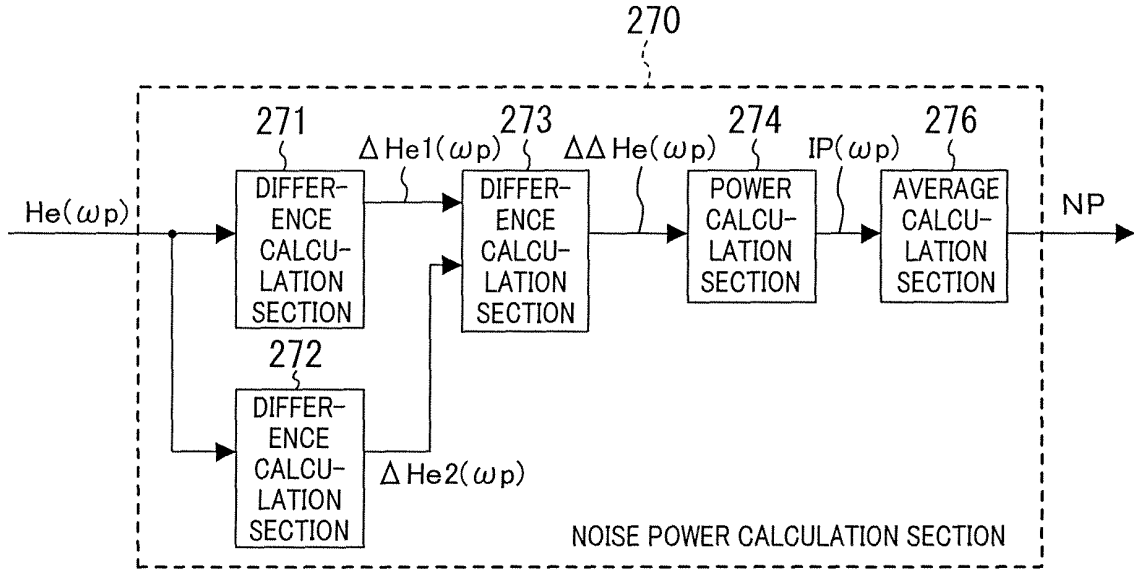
270

271

$\Delta He1(\omega p)$

273

$\Delta\Delta He(\omega p)$

274

$IP(\omega p)$

276

$He(\omega p)$

DIFFERENCE CALCULATION SECTION

DIFFERENCE CALCULATION SECTION

POWER CALCULATION SECTION

AVERAGE CALCULATION SECTION

NP

272

DIFFERENCE CALCULATION SECTION

$\Delta He2(\omega p)$

NOISE POWER CALCULATION SECTION